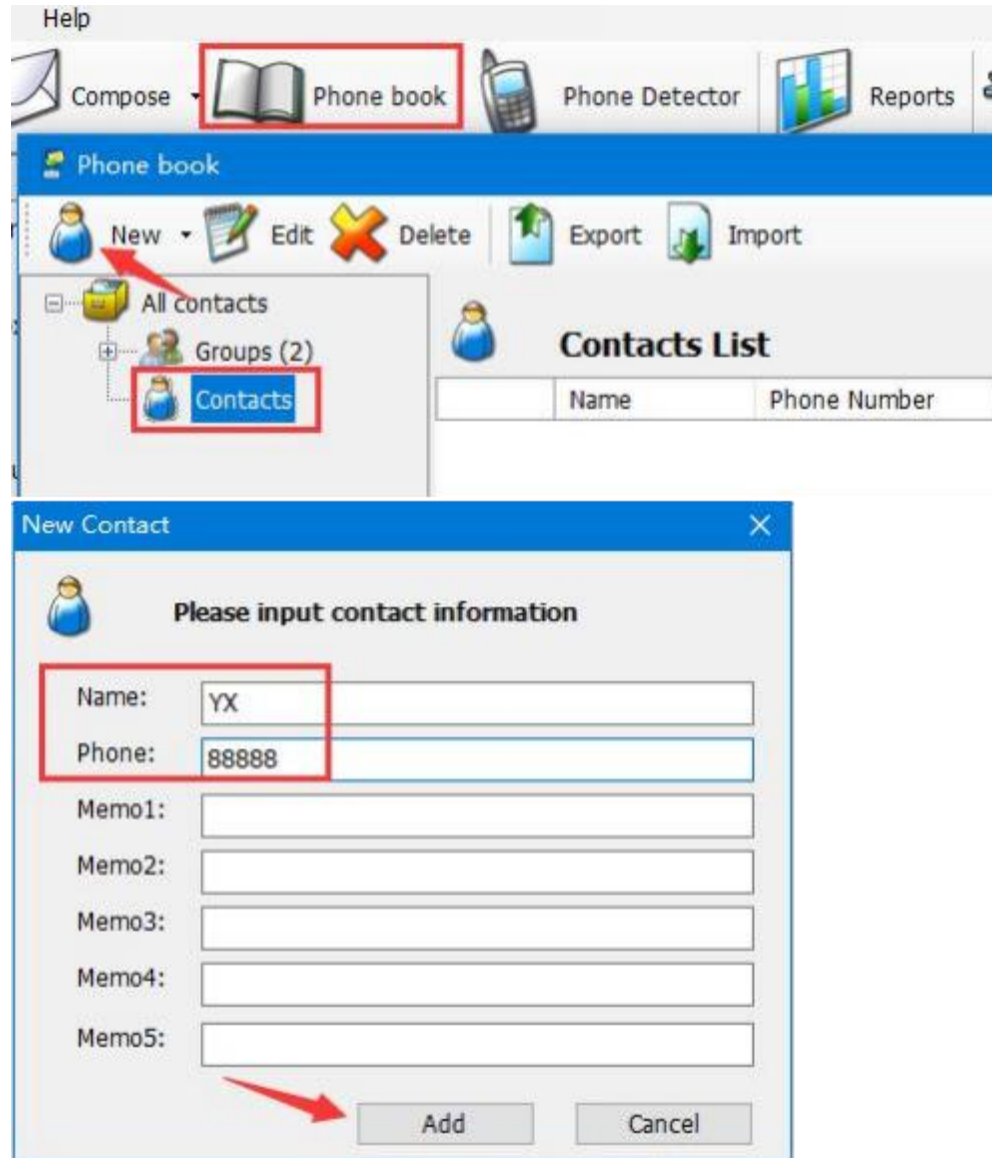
Help

Compose
Phone book
Phone Detector
Reports

Phone book

New
Edit
Delete
Export
Import

All contacts
Groups (2)
Contacts

Contacts List

| | Name | Phone Number |
|---|---|---|

New Contact

Please input contact information

Name: YX
Phone: 88888
Memo1:
Memo2:
Memo3:
Memo4:
Memo5:

Add
Cancel